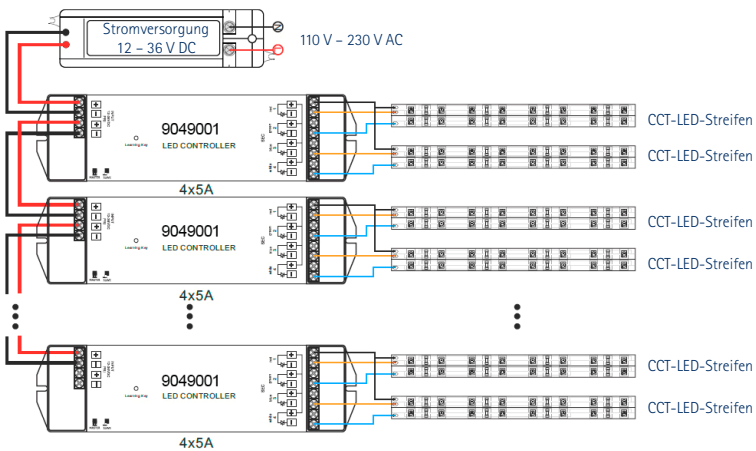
Stromversorgung
12 – 36 V DC

110 V – 230 V AC

9049001
LED CONTROLLER
Learning Key
4x5A

CCT-LED-Streifen
CCT-LED-Streifen

9049001
LED CONTROLLER
Learning Key
4x5A

CCT-LED-Streifen
CCT-LED-Streifen

9049001
LED CONTROLLER
Learning Key
4x5A

CCT-LED-Streifen
CCT-LED-Streifen